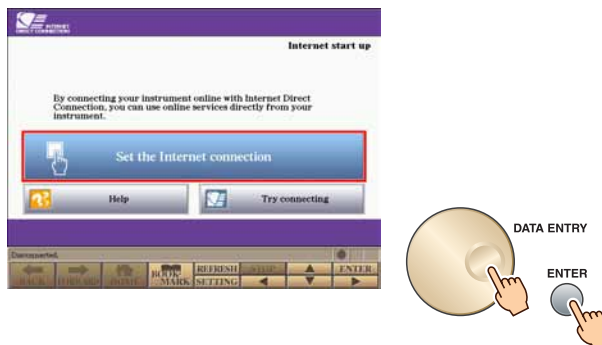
INTERNET DIRECT CONNECTION

Internet start up

By connecting your instrument online with Internet Direct Connection, you can use online services directly from your instrument.

Set the Internet connection

Help

Try connecting

Disconnected.

BACK FORWARD HOME BOOK MARK REFRESH SETTING STOP ▲ ◄ ▼ ENTER ►

DATA ENTRY

ENTER